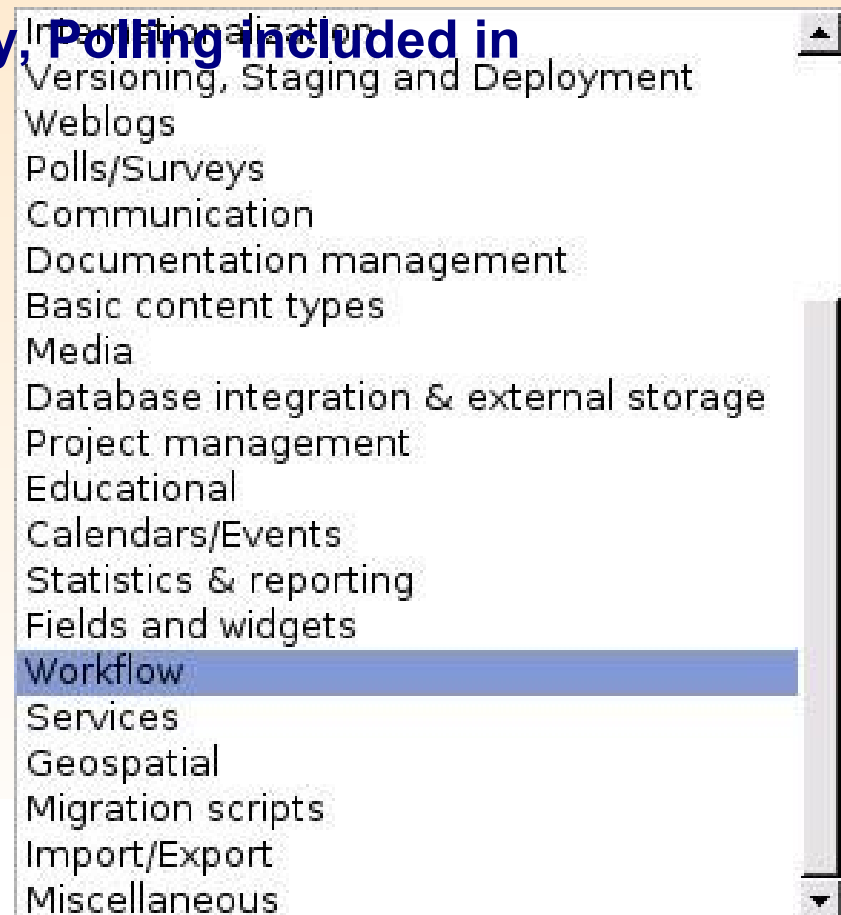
y, Polling included in
Internationalization
Versioning, Staging and Deployment
Weblogs
Polls/Surveys
Communication
Documentation management
Basic content types
Media
Database integration & external storage
Project management
Educational
Calendars/Events
Statistics & reporting
Fields and widgets
Workflow
Services
Geospatial
Migration scripts
Import/Export
Miscellaneous